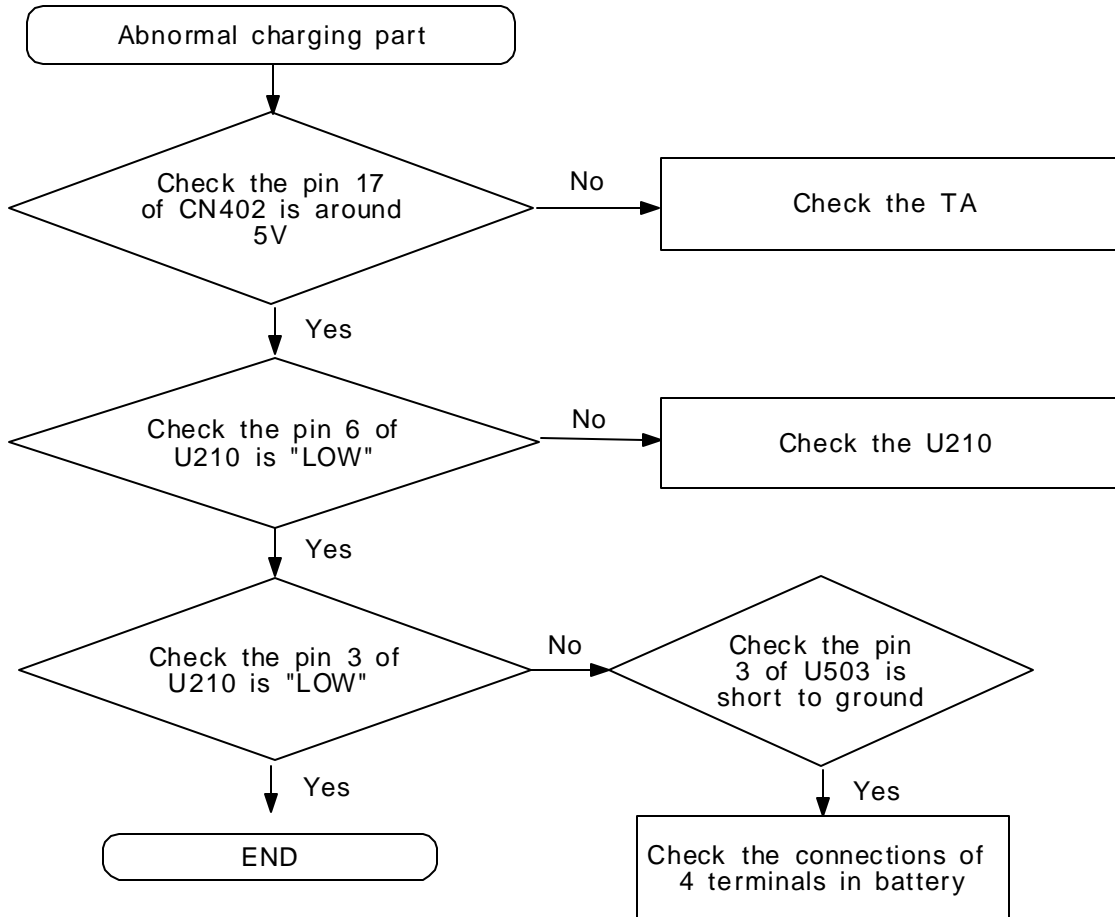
Abnormal charging part

Check the pin 17 of CN402 is around 5V

No

Check the TA

Yes

Check the pin 6 of U210 is "LOW"

No

Check the U210

Yes

Check the pin 3 of U210 is "LOW"

No

Check the pin 3 of U503 is short to ground

Yes

END

Yes

Check the connections of 4 terminals in battery